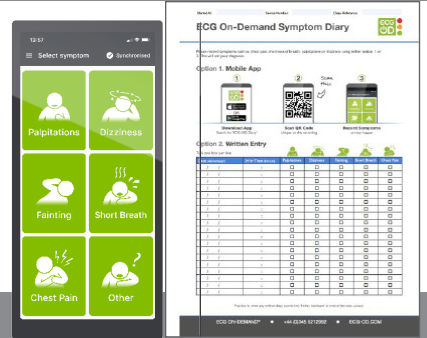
12:57

Select symptom

Synchronised

Palpitations

Dizziness

Fainting

Short Breath

Chest Pain

Other

ECG On-Demand Symptom Diary

ECG OD

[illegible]

Option 1. Mobile App

1

2

3

Download App

Scan QR Code

Record Symptoms

Option 2. Written Entry

| Date | Time | Palpitation | Dizziness | Fainting | Short Breath | Chest Pain |
|---|---|---|---|---|---|---|

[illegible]

ECG ON-DEMAND

+44 (0)345 5212552

ECG-OD.COM